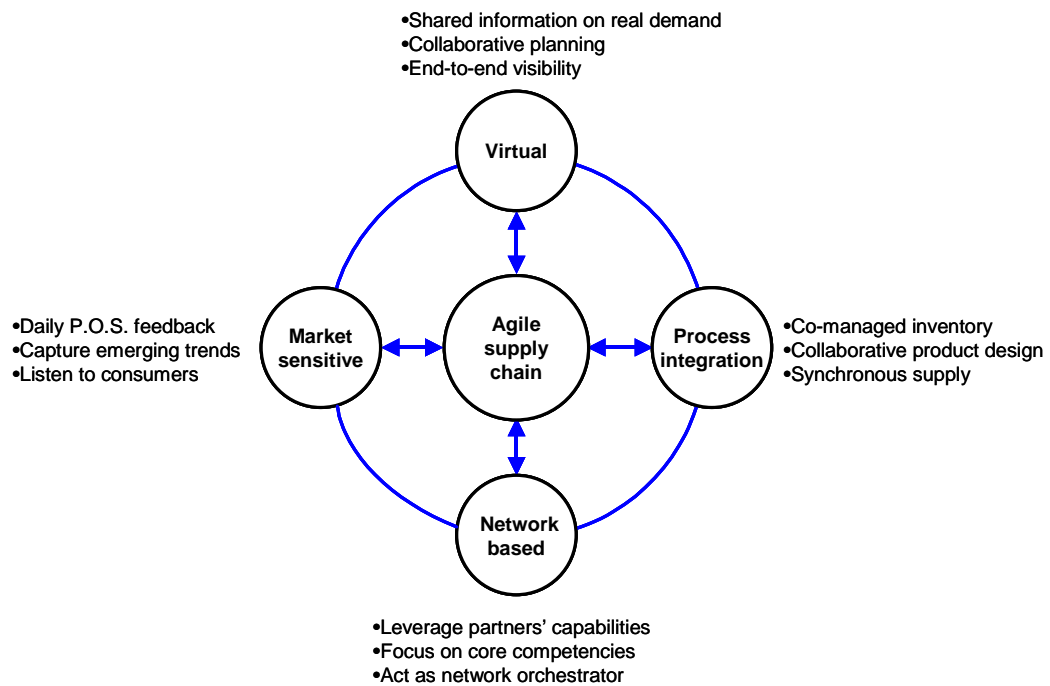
•Shared information on real demand
•Collaborative planning
•End-to-end visibility

Virtual

•Daily P.O.S. feedback
•Capture emerging trends
•Listen to consumers

Market sensitive

Agile supply chain

Process integration

•Co-managed inventory
•Collaborative product design
•Synchronous supply

Network based

•Leverage partners' capabilities
•Focus on core competencies
•Act as network orchestrator